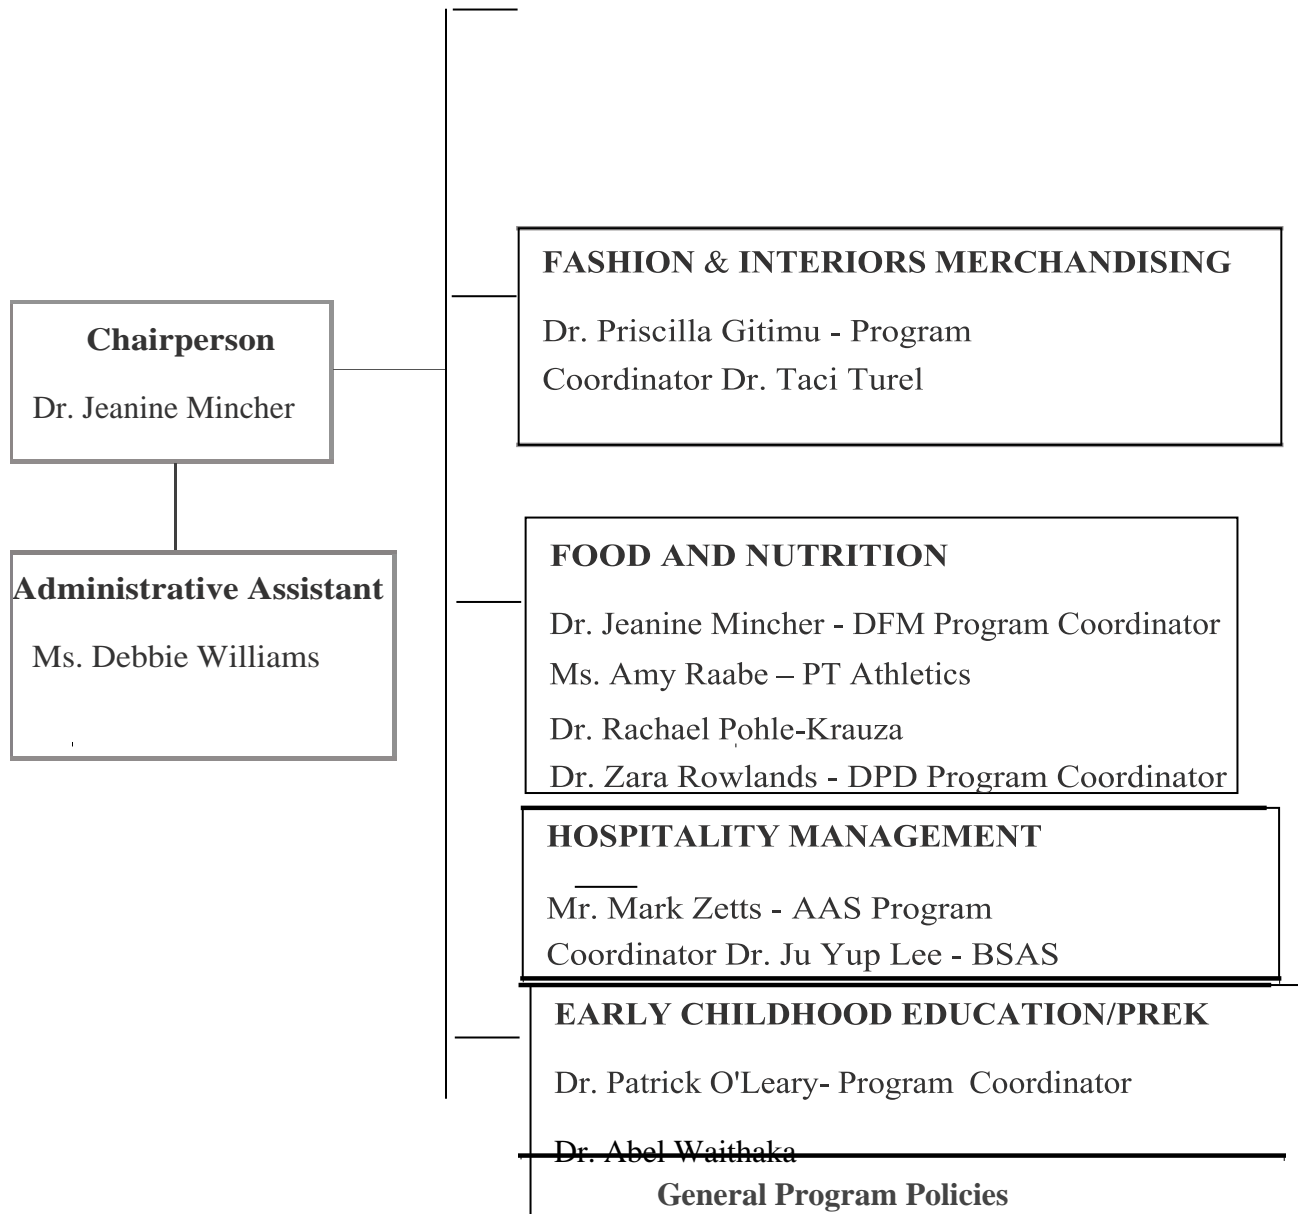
Chairperson

Dr. Jeanine Mincher

Administrative Assistant

Ms. Debbie Williams

FASHION & INTERIORS MERCHANDISING

Dr. Priscilla Gitimu - Program Coordinator Dr. Taci Turel

FOOD AND NUTRITION

Dr. Jeanine Mincher - DFM Program Coordinator

Ms. Amy Raabe – PT Athletics

Dr. Rachael Pohle-Krauza

Dr. Zara Rowlands - DPD Program Coordinator

HOSPITALITY MANAGEMENT

Mr. Mark Zetts - AAS Program Coordinator Dr. Ju Yup Lee - BSAS

EARLY CHILDHOOD EDUCATION/PREK

Dr. Patrick O'Leary- Program Coordinator

Dr. Abel Waithaka

General Program Policies